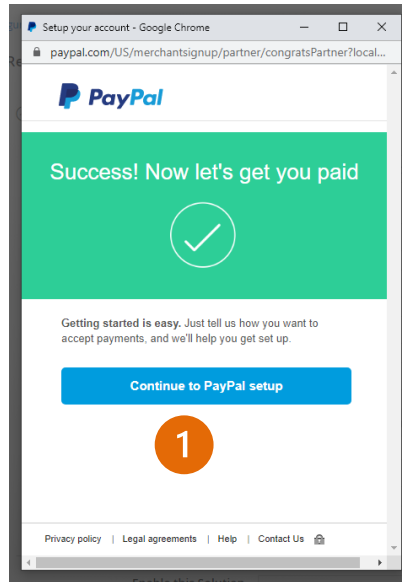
Setup your account - Google Chrome

paypal.com/US/merchantsignup/partner/congratsPartner?local...

PayPal

Success! Now let's get you paid

Getting started is easy. Just tell us how you want to accept payments, and we'll help you get set up.

Continue to PayPal setup

1

Privacy policy | Legal agreements | Help | Contact Us